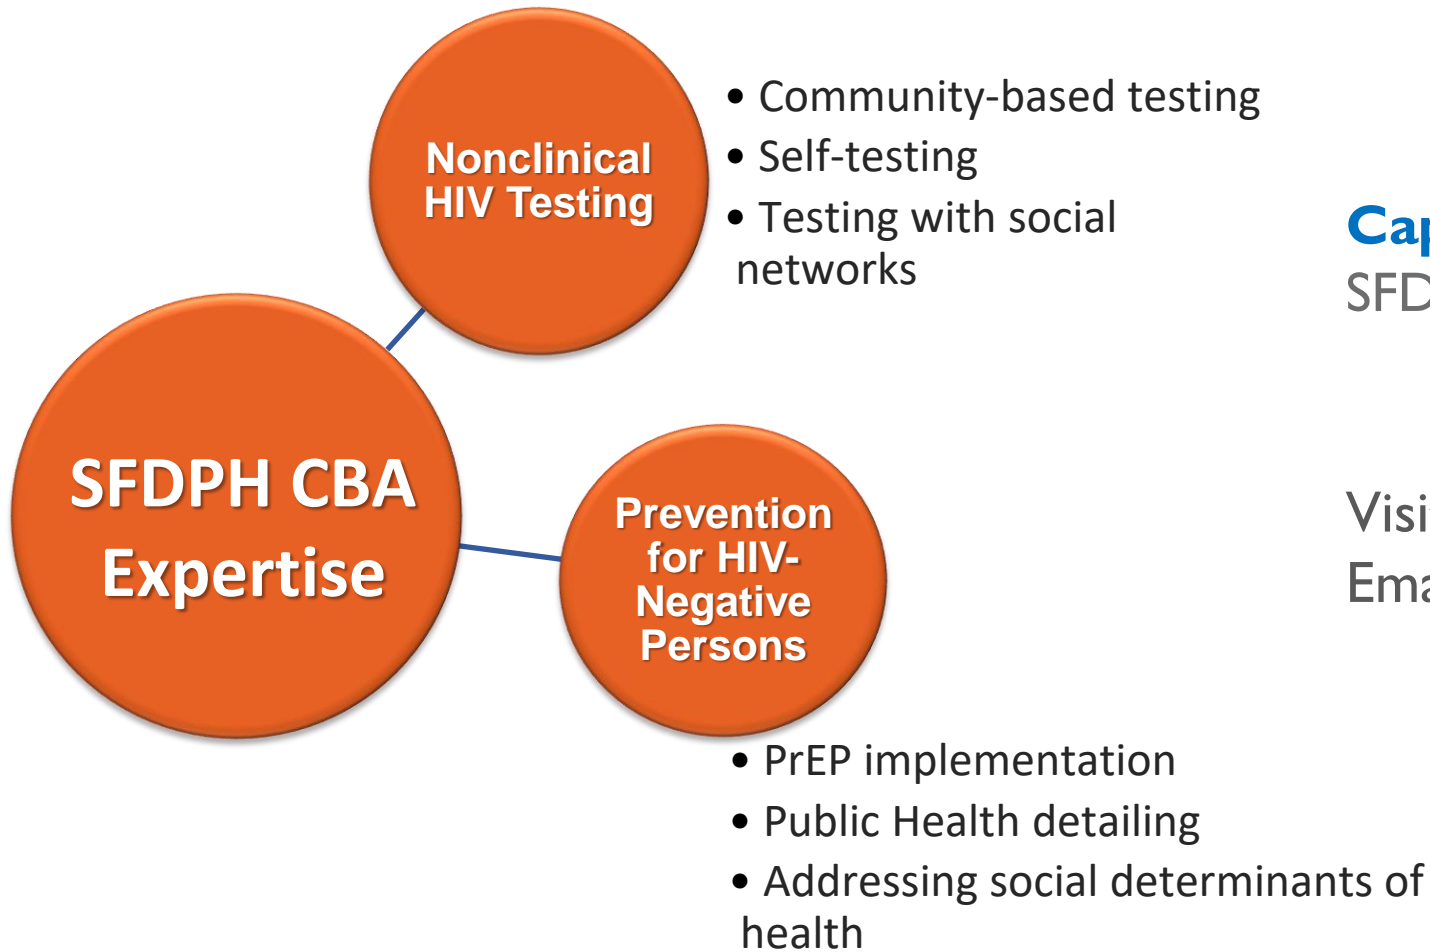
Nonclinical HIV Testing

• Community-based testing
• Self-testing
• Testing with social networks

Ca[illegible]
SFD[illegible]

SFDPH CBA Expertise

Prevention for HIV-Negative Persons

Visi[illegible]
Em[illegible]

• PrEP implementation
• Public Health detailing
• Addressing social determinants of health